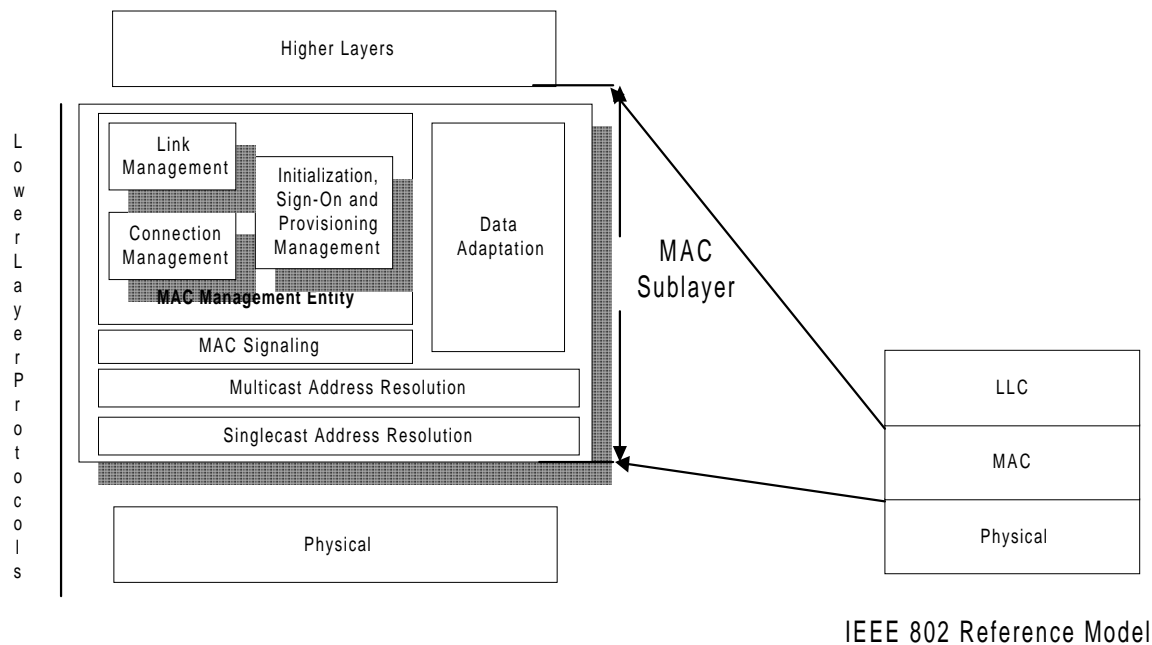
Higher Layers

Lower Layer Protocols

Link Management

Initialization, Sign-On and Provisioning Management

Connection Management

MAC Management Entity

Data Adaptation

MAC Sublayer

MAC Signaling

Multicast Address Resolution

Singlecast Address Resolution

Physical

LLC

MAC

Physical

IEEE 802 Reference Model